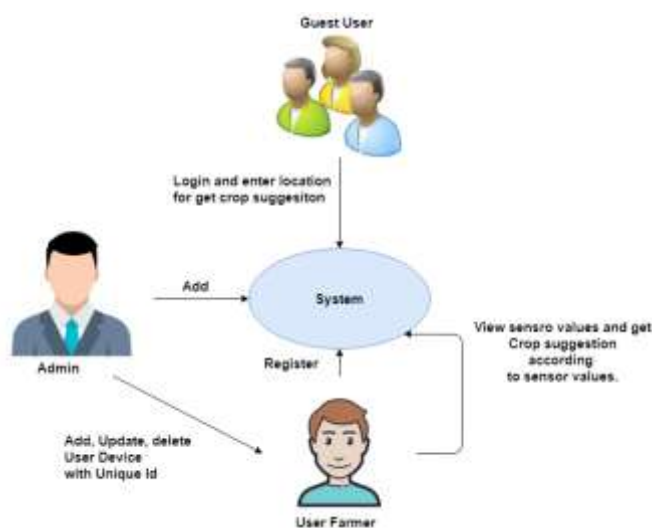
Guest User

Login and enter location for get crop suggesiton

Add

System

Admin

Register

View sensro values and get Crop suggestion according to sensor values.

Add, Update, delete User Device with Unique Id

User Farmer